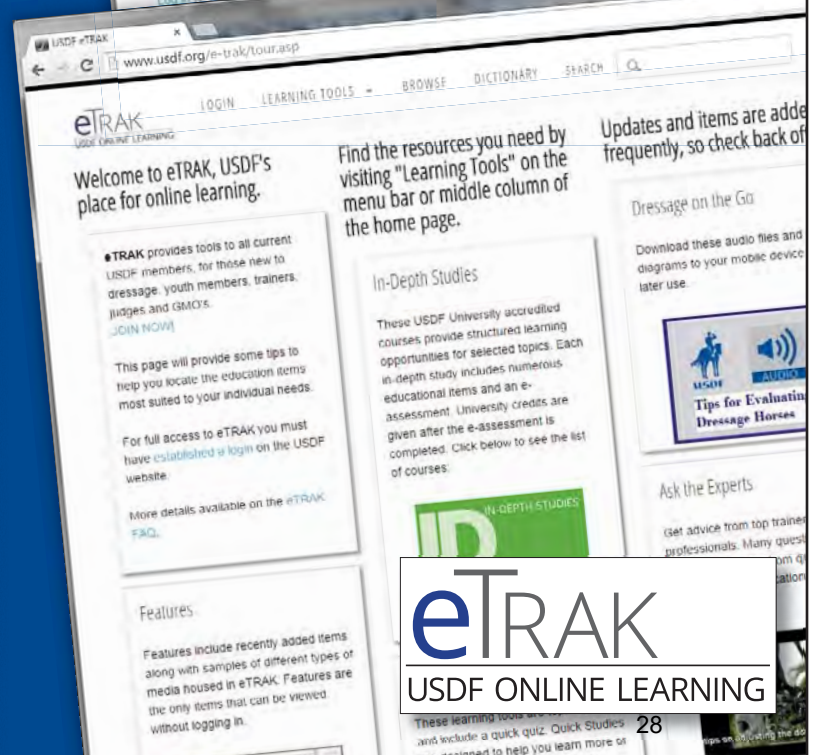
USDF eTRAK

www.usdf.org/e-trak/tour.asp

eTRAK
USDF ONLINE LEARNING

LOGIN LEARNING TOOLS BROWSE DICTIONARY SEARCH

Welcome to eTRAK, USDF's place for online learning.

eTRAK provides tools to all current USDF members, for those new to dressage, youth members, trainers, judges and GMO's.
JOIN NOW

This page will provide some tips to help you locate the education items most suited to your individual needs.

For full access to eTRAK you must have established a login on the USDF website.

More details available on the eTRAK FAQ.

Features

Features include recently added items along with samples of different types of media housed in eTRAK. Features are the only items that can be viewed without logging in.

Find the resources you need by visiting "Learning Tools" on the menu bar or middle column of the home page.

In-Depth Studies

These USDF University accredited courses provide structured learning opportunities for selected topics. Each in-depth study includes numerous educational items and an e-assessment. University credits are given after the e-assessment is completed. Click below to see the list of courses.

IN-DEPTH STUDIES

These learning tools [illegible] and include a quick quiz. Quick Studies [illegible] designed to help you learn more of

Updates and items are adde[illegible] frequently, so check back of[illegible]

Dressage on the Go

Download these audio files and diagrams to your mobile device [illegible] later use.

USDF AUDIO
Tips for Evaluatin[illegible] Dressage Horses

Ask the Experts

Get advice from top traine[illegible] professionals. Many quest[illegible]

eTRAK
USDF ONLINE LEARNING

28